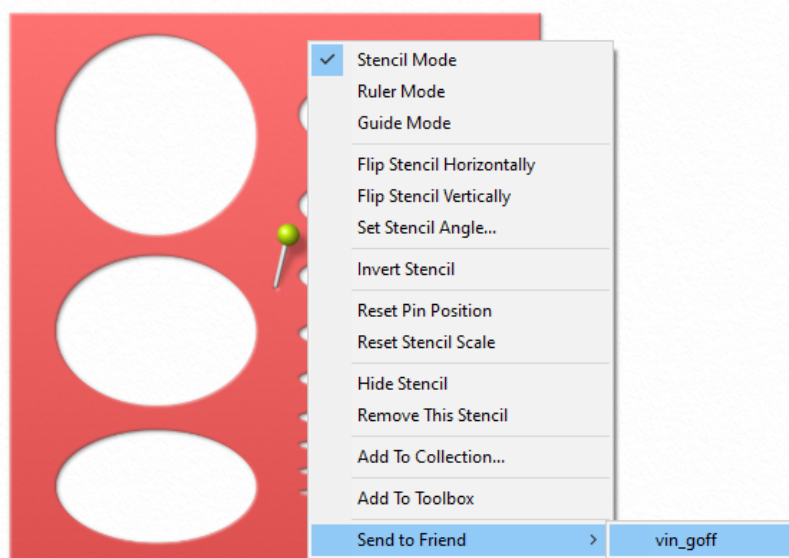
✓ Stencil Mode
Ruler Mode
Guide Mode

Flip Stencil Horizontally
Flip Stencil Vertically
Set Stencil Angle...

Invert Stencil

Reset Pin Position
Reset Stencil Scale

Hide Stencil
Remove This Stencil

Add To Collection...

Add To Toolbox

Send to Friend >

vin_goff